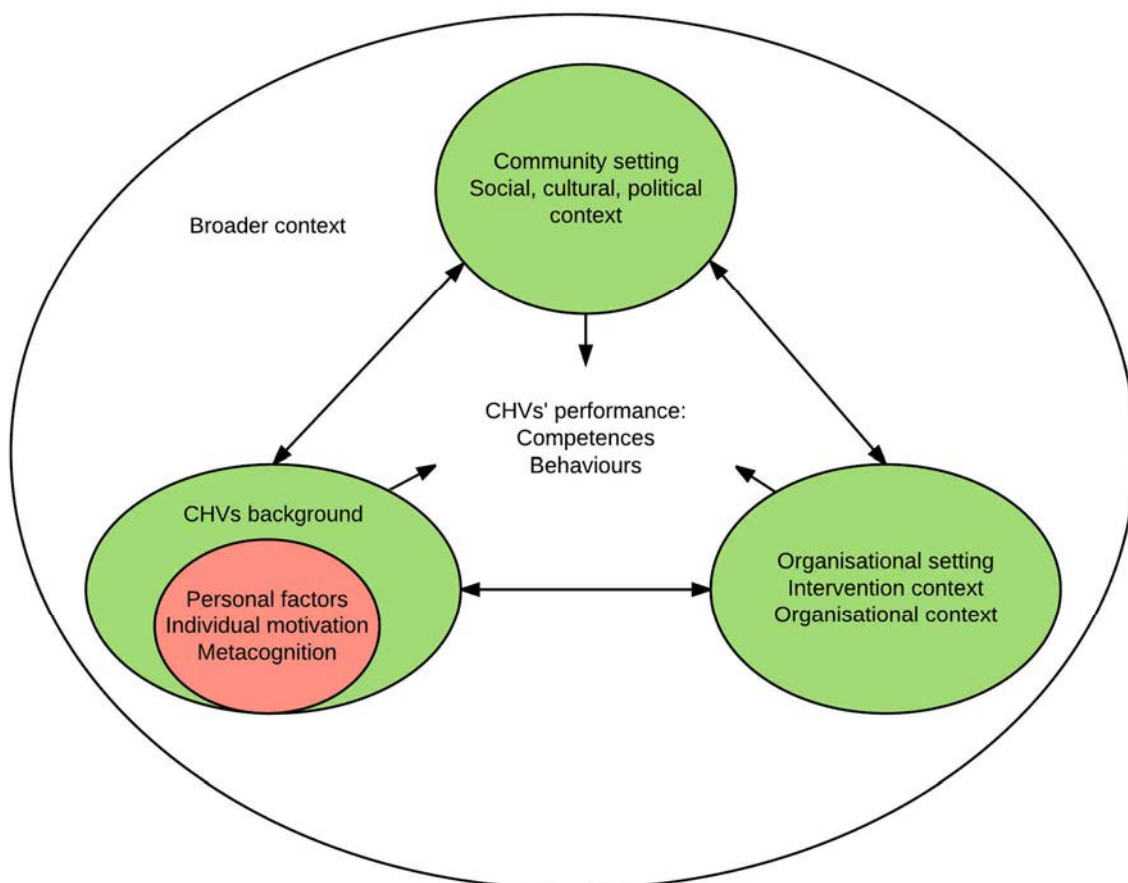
Broader context

Community setting
Social, cultural, political context

CHVs' performance:
Competences
Behaviours

CHVs background

Personal factors
Individual motivation
Metacognition

Organisational setting
Intervention context
Organisational context